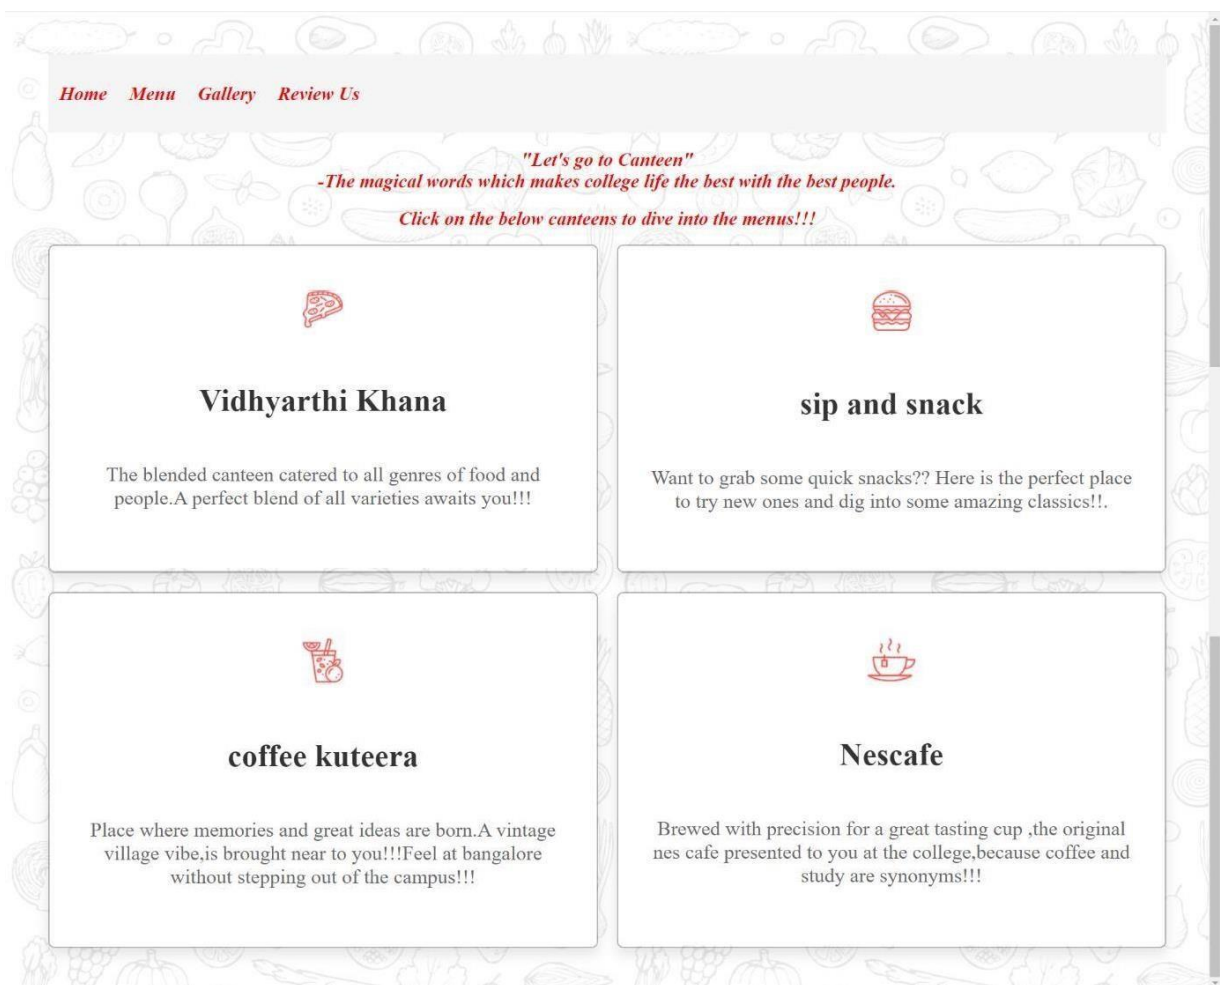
Home Menu Gallery Review Us

"Let's go to Canteen"
-The magical words which makes college life the best with the best people.

Click on the below canteens to dive into the menus!!!

Vidhyarthi Khana

The blended canteen catered to all genres of food and people.A perfect blend of all varieties awaits you!!!

sip and snack

Want to grab some quick snacks?? Here is the perfect place to try new ones and dig into some amazing classics!!.

coffee kuteera

Place where memories and great ideas are born.A vintage village vibe,is brought near to you!!!Feel at bangalore without stepping out of the campus!!!

Nescafe

Brewed with precision for a great tasting cup ,the original nes cafe presented to you at the college,because coffee and study are synonyms!!!